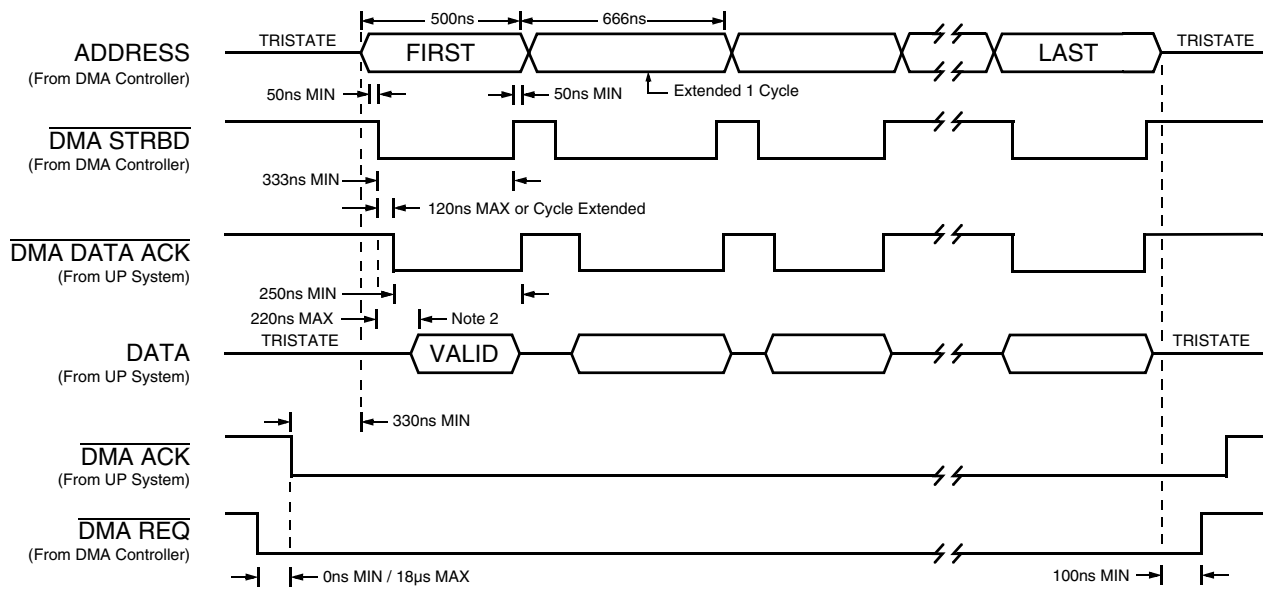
500ns
666ns

ADDRESS
(From DMA Controller)
TRISTATE
FIRST
LAST
TRISTATE

50ns MIN
50ns MIN
Extended 1 Cycle

$\overline{\text{DMA STRBD}}$
(From DMA Controller)

333ns MIN
120ns MAX or Cycle Extended

$\overline{\text{DMA DATA ACK}}$
(From UP System)

250ns MIN
220ns MAX
Note 2

DATA
(From UP System)
TRISTATE
VALID
TRISTATE

330ns MIN

$\overline{\text{DMA ACK}}$
(From UP System)

$\overline{\text{DMA REQ}}$
(From DMA Controller)

0ns MIN / 18µs MAX
100ns MIN